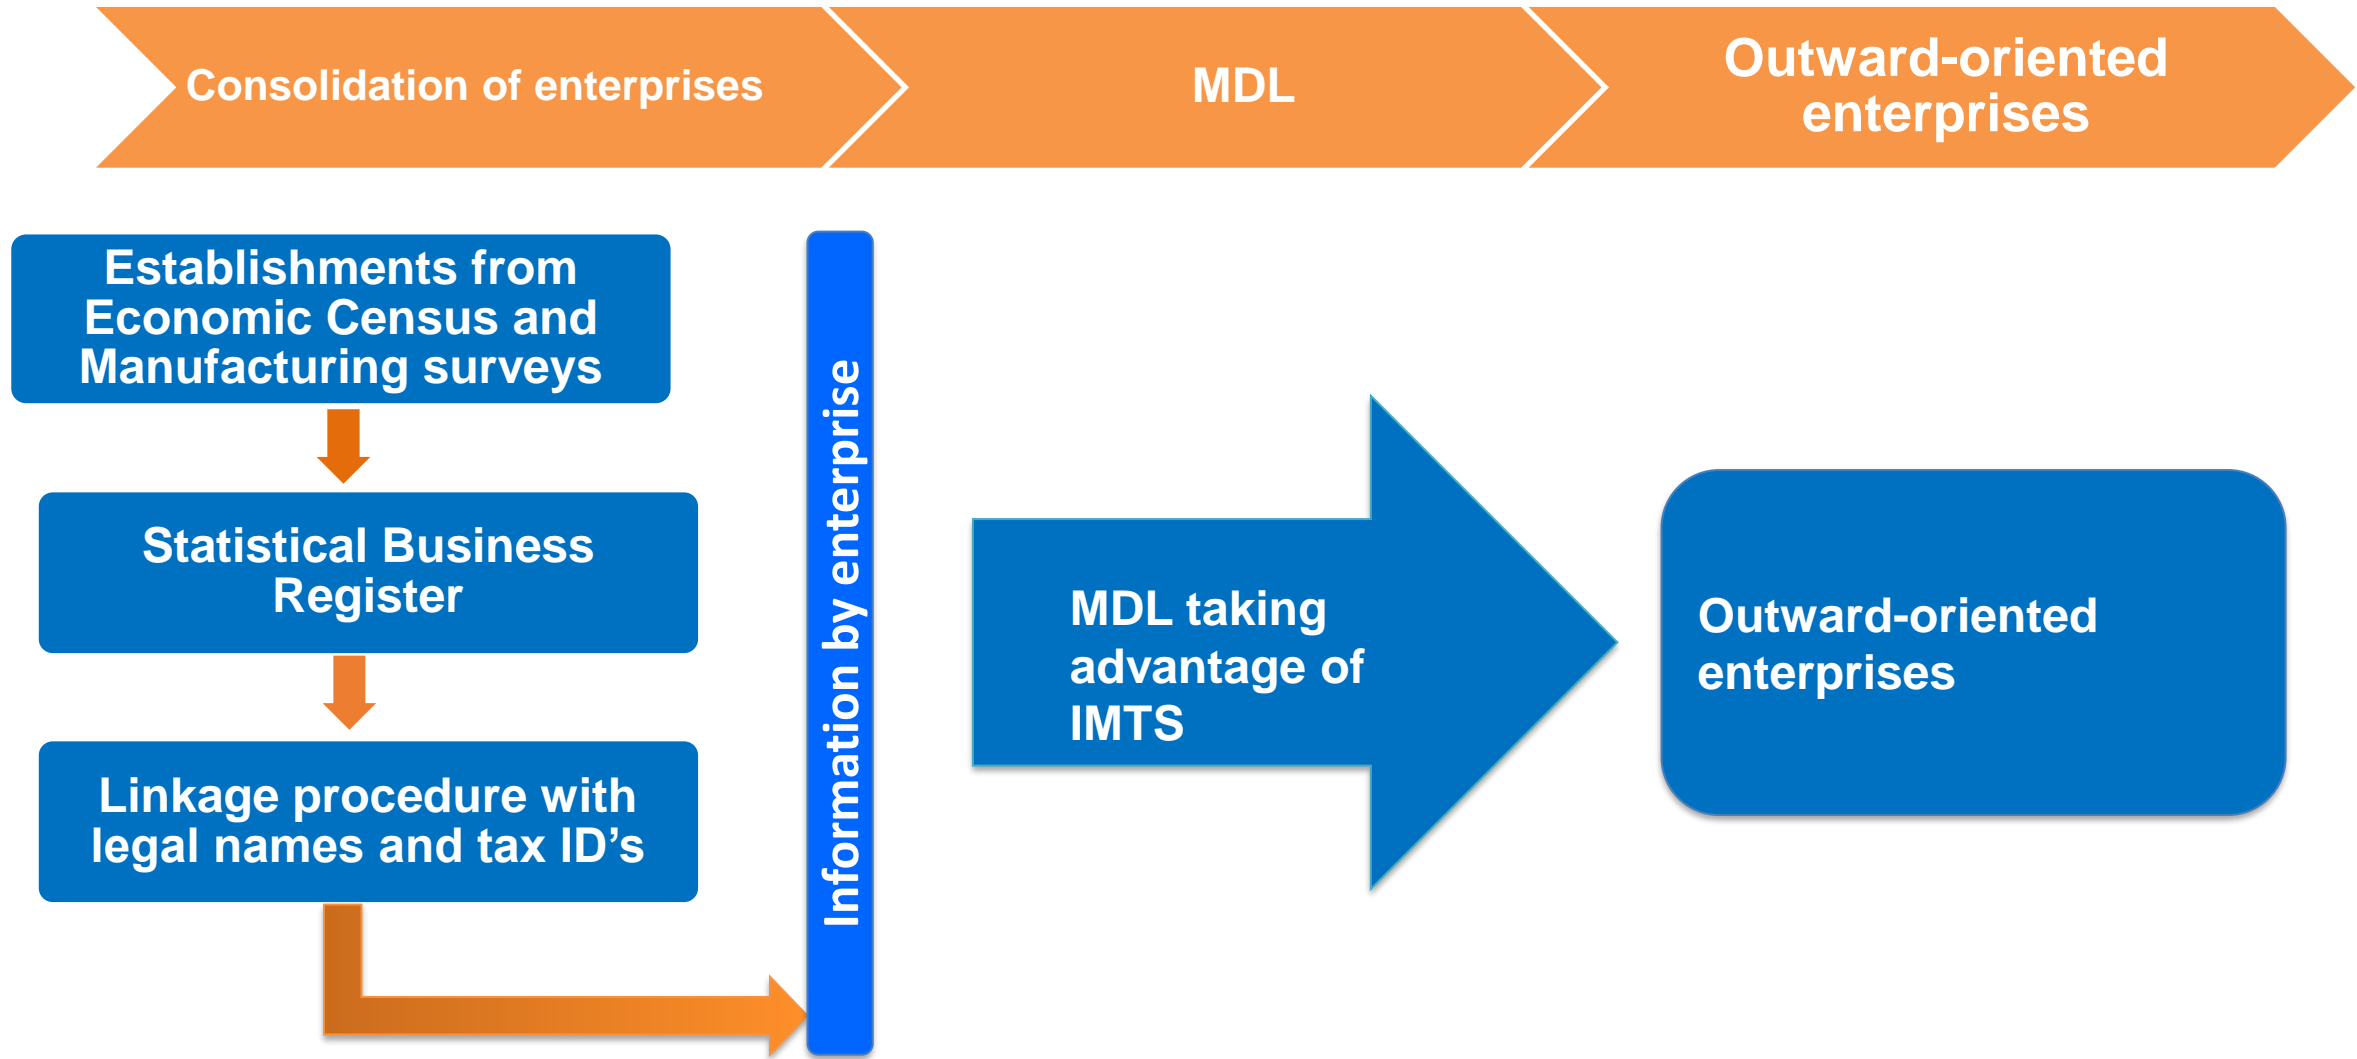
Consolidation of enterprises

MDL

Outward-oriented enterprises

Establishments from Economic Census and Manufacturing surveys

Statistical Business Register

Linkage procedure with legal names and tax ID’s

Information by enterprise

MDL taking advantage of IMTS

Outward-oriented enterprises